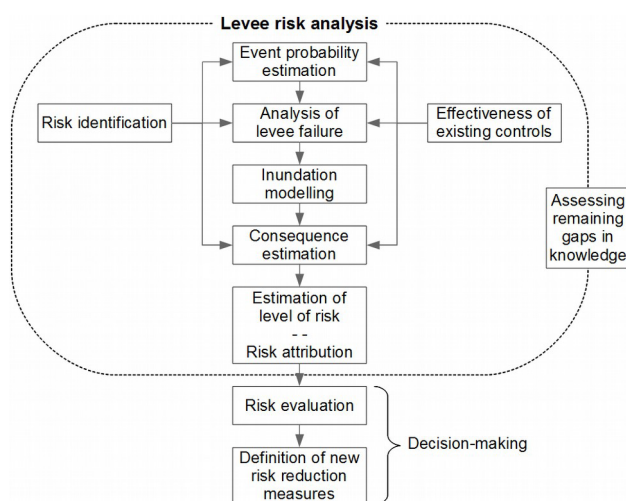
Levee risk analysis

Event probability estimation

Risk identification

Analysis of levee failure

Effectiveness of existing controls

Inundation modelling

Assessing remaining gaps in knowledge

Consequence estimation

Estimation of level of risk
- -
Risk attribution

Risk evaluation

Definition of new risk reduction measures

Decision-making